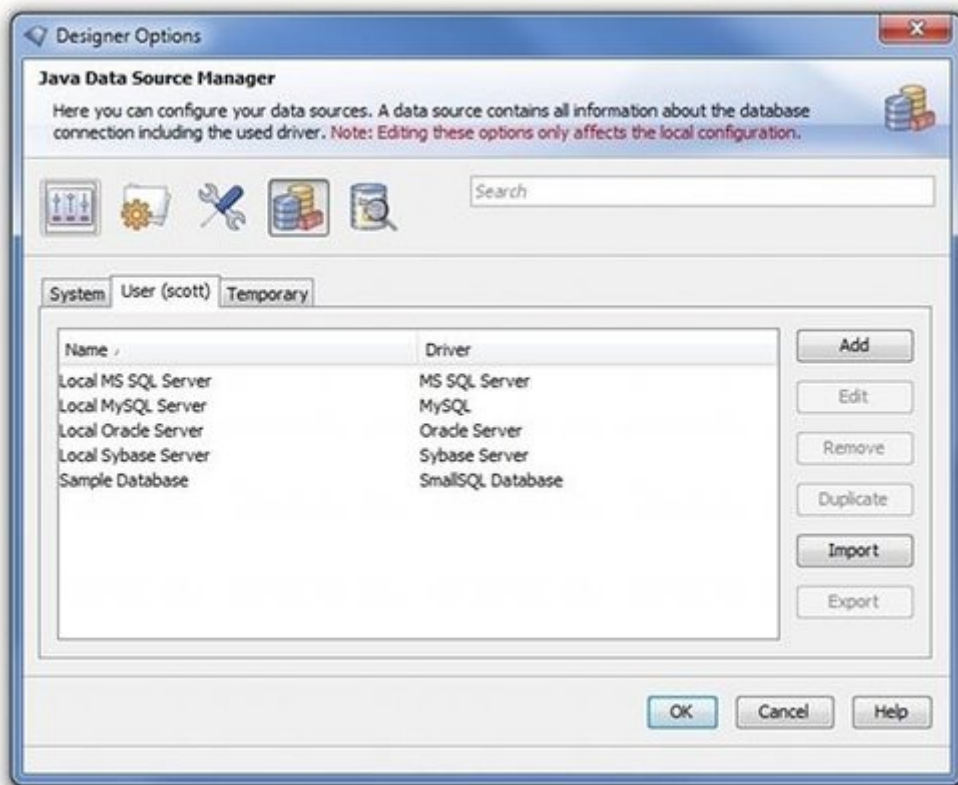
Designer Options

Java Data Source Manager

Here you can configure your data sources. A data source contains all information about the database connection including the used driver. Note: Editing these options only affects the local configuration.

Search

System | User (scott) | Temporary

| Name | Driver |
|---|---|
| Local MS SQL Server | MS SQL Server |
| Local MySQL Server | MySQL |
| Local Oracle Server | Oracle Server |
| Local Sybase Server | Sybase Server |
| Sample Database | SmallSQL Database |

Add
Edit
Remove
Duplicate
Import
Export

OK | Cancel | Help